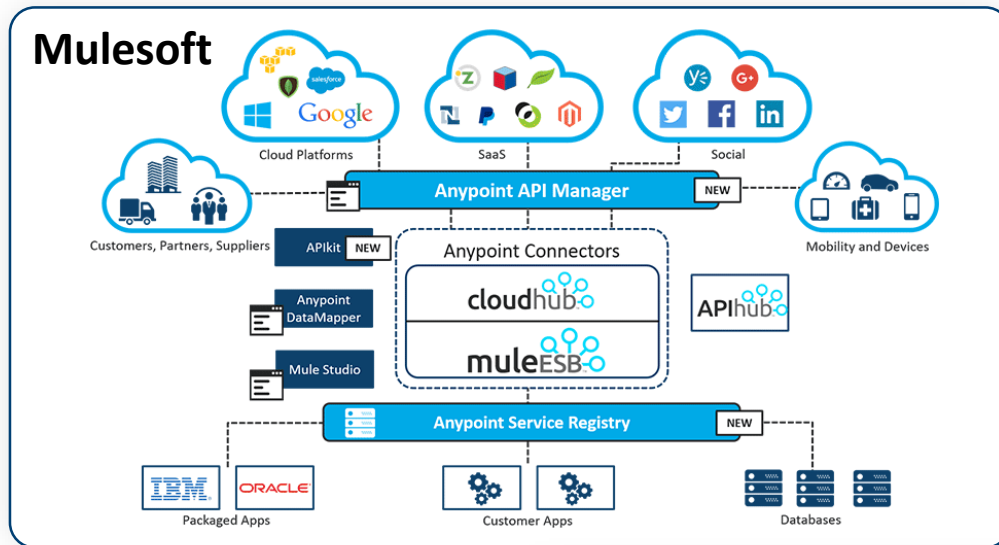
Mulesoft

salesforce

Google

Cloud Platforms

SaaS

Social

Anypoint API Manager

NEW

Customers, Partners, Suppliers

Mobility and Devices

APIkit

NEW

Anypoint Connectors

cloudhub

APIhub

Anypoint DataMapper

muleESB

Mule Studio

Anypoint Service Registry

NEW

IBM

ORACLE

Packaged Apps

Customer Apps

Databases